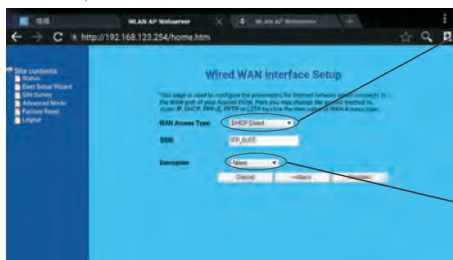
WLAN AP Webserver
WLAN AP Webserver
http://192.168.123.254/home.htm

Site contents
Status
Easy Setup Wizard
Site Survey
Advanced Mode
Factory Reset
Logout

Wired WAN Interface Setup

This page is used to configure the parameters for Internet network which connects to the WAN port of your Access Point. Here you may change the access method to static IP, DHCP, PPPoE, PPTP or L2TP by click the item value of WAN Access type.

WAN Access Type [DHCP Client]
SSID [FR_6c0D]
Encryption [None]

[Cancel] [<<Back] [Finished]